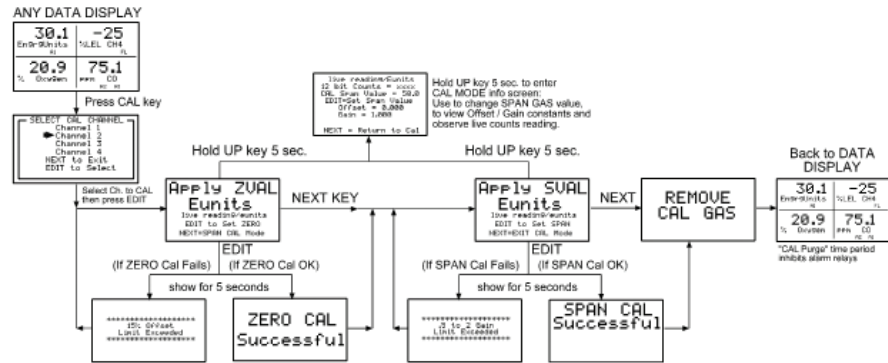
ANY DATA DISPLAY

| 30.1 EngrgUnits | -25 %LEL CH4 |
|---|---|
| 20.9 % OxyGen | 75.1 PPM CO |

Press CAL key

SELECT CAL CHANNEL
Channel 1
Channel 2
Channel 3
Channel 4
NEXT to Exit
EDIT to Select

Select Ch. to CAL then press EDIT

live reading/Eunits
12 bit Counts = xxxx
CAL Span Value = 50.0
EDIT=Set Span Value
Offset = 0.000
Gain = 1.000
NEXT = Return to Cal

Hold UP key 5 sec. to enter CAL MODE info screen: Use to change SPAN GAS value, to view Offset / Gain constants and observe live counts reading.

Hold UP key 5 sec.

Hold UP key 5 sec.

Apply ZVAL
Eunits
live reading/eunits
EDIT to Set ZERO
NEXT=SPAN CAL Mode

NEXT KEY

Apply SVAL
Eunits
live reading/eunits
EDIT to Set SPAN
NEXT=EXIT CAL Mode

NEXT

REMOVE
CAL GAS

Back to DATA DISPLAY

| 30.1 EngrgUnits | -25 %LEL CH4 |
|---|---|
| 20.9 % OxyGen | 75.1 PPM CO |

"CAL Purge" time period inhibits alarm relays

EDIT
(If ZERO Cal Fails) (If ZERO Cal OK)

show for 5 seconds

EDIT
(If SPAN Cal Fails) (If SPAN Cal OK)

show for 5 seconds

******************
15% Offset
Limit Exceeded
******************

ZERO CAL
Successful

******************
.5 to 2 Gain
Limit Exceeded
******************

SPAN CAL
Successful